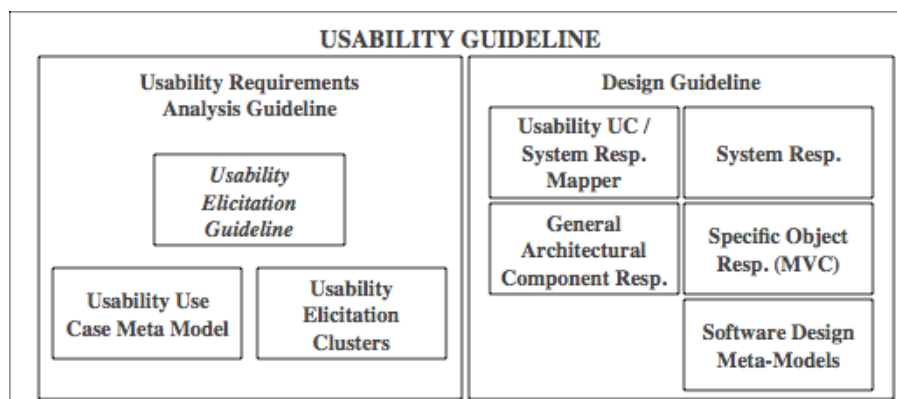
USABILITY GUIDELINE

Usability Requirements Analysis Guideline

Usability Elicitation Guideline

Usability Use Case Meta Model

Usability Elicitation Clusters

Design Guideline

Usability UC / System Resp. Mapper

System Resp.

General Architectural Component Resp.

Specific Object Resp. (MVC)

Software Design Meta-Models